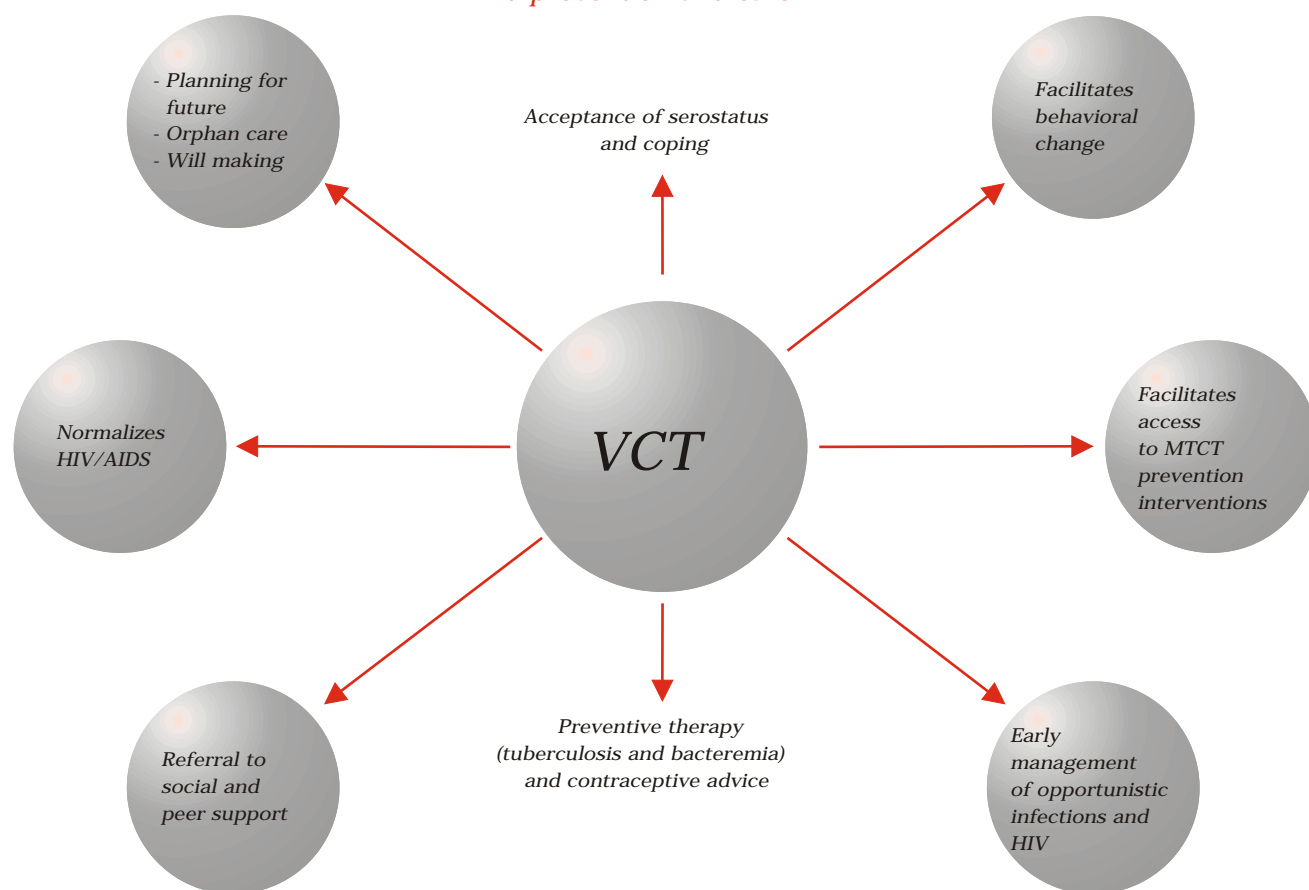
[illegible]

- Planning for future
- Orphan care
- Will making

Acceptance of serostatus and coping

Facilitates behavioral change

Normalizes HIV/AIDS

VCT

Facilitates access to MTCT prevention interventions

Referral to social and peer support

Preventive therapy (tuberculosis and bacteremia) and contraceptive advice

Early management of opportunistic infections and HIV